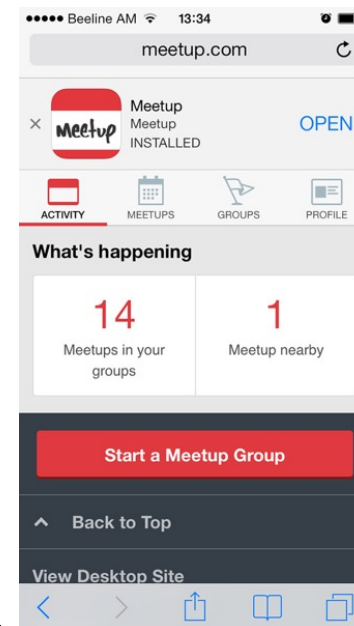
●●●●● Beeline AM 13:34
meetup.com

×
Meetup
Meetup
Meetup
INSTALLED
OPEN

ACTIVITY
MEETUPS
GROUPS
PROFILE

What's happening

| 14 | 1 |
|---|---|
| Meetups in your groups | Meetup nearby |

Start a Meetup Group

Back to Top

View Desktop Site